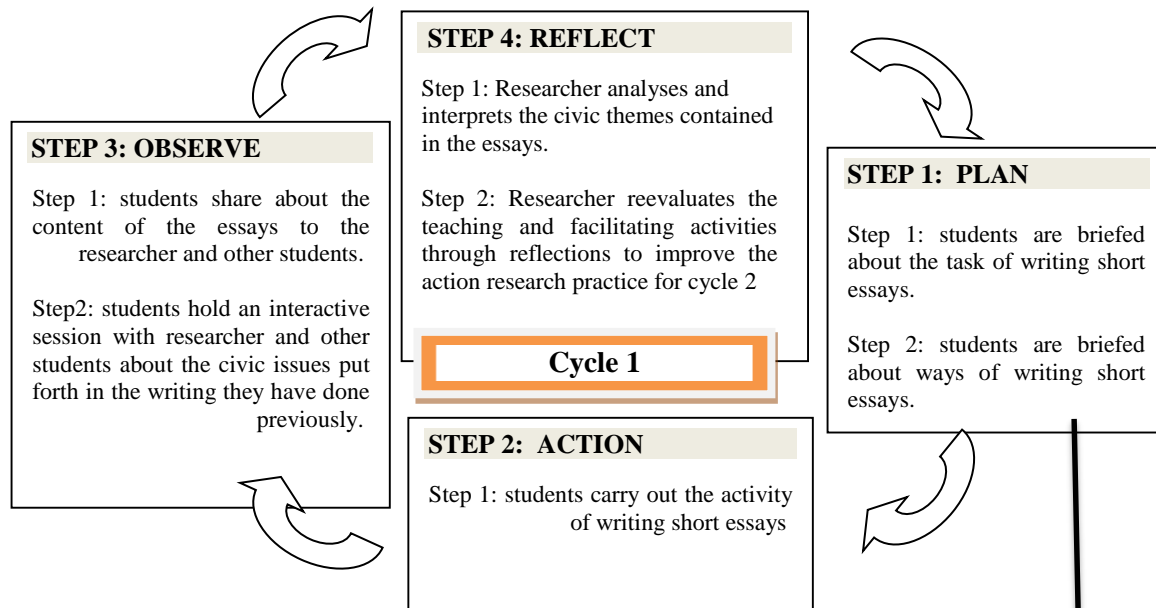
STEP 4: REFLECT

Step 1: Researcher analyses and interprets the civic themes contained in the essays.

Step 2: Researcher reevaluates the teaching and facilitating activities through reflections to improve the action research practice for cycle 2

STEP 3: OBSERVE

Step 1: students share about the content of the essays to the researcher and other students.

Step2: students hold an interactive session with researcher and other students about the civic issues put forth in the writing they have done previously.

STEP 1: PLAN

Step 1: students are briefed about the task of writing short essays.

Step 2: students are briefed about ways of writing short essays.

Cycle 1

STEP 2: ACTION

Step 1: students carry out the activity of writing short essays